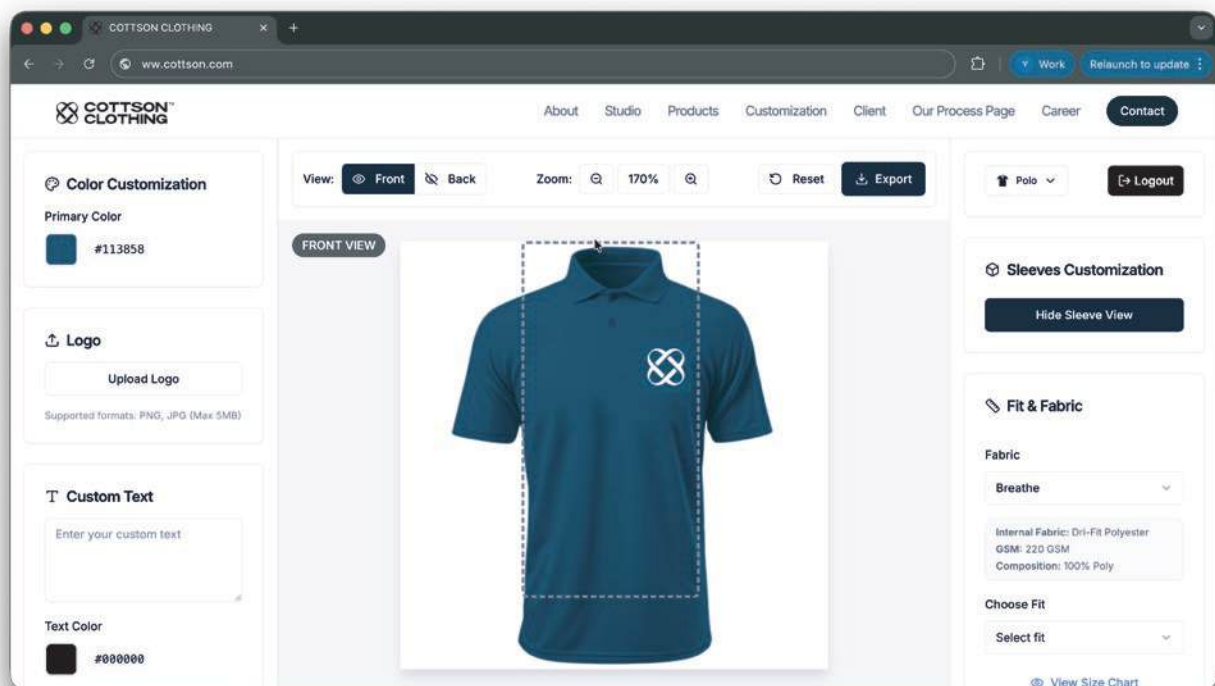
COTTSON CLOTHING
www.cottson.com
Work
Relaunch to update

COTTSON CLOTHING
About Studio Products Customization Client Our Process Page Career Contact

Color Customization
Primary Color
#113858

Logo
Upload Logo
Supported formats: PNG, JPG (Max 5MB)

Custom Text
Enter your custom text
Text Color
#000000

View: Front Back
Zoom: 170%
Reset
Export
FRONT VIEW

Polo
Logout

Sleeves Customization
Hide Sleeve View

Fit & Fabric
Fabric
Breathe
Internal Fabric: Dri-Fit Polyester
GSM: 220 GSM
Composition: 100% Poly
Choose Fit
Select fit
View Size Chart